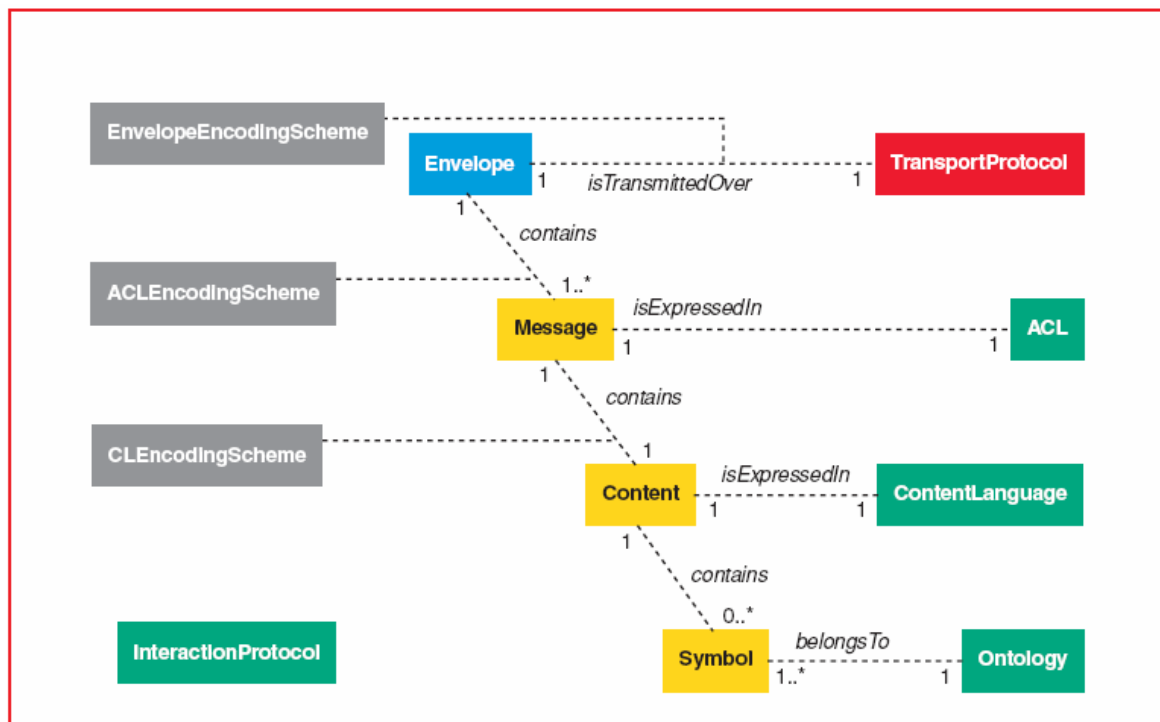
EnvelopeEncodingScheme

Envelope
1
isTransmittedOver
1
TransportProtocol

1
contains
1..*

ACLEncodingScheme

Message
isExpressedIn
1
1
ACL

1
contains
1

CLEncodingScheme

Content
isExpressedIn
1
1
ContentLanguage

1
contains
0..*

InteractionProtocol

Symbol
belongsTo
1..*
1
Ontology